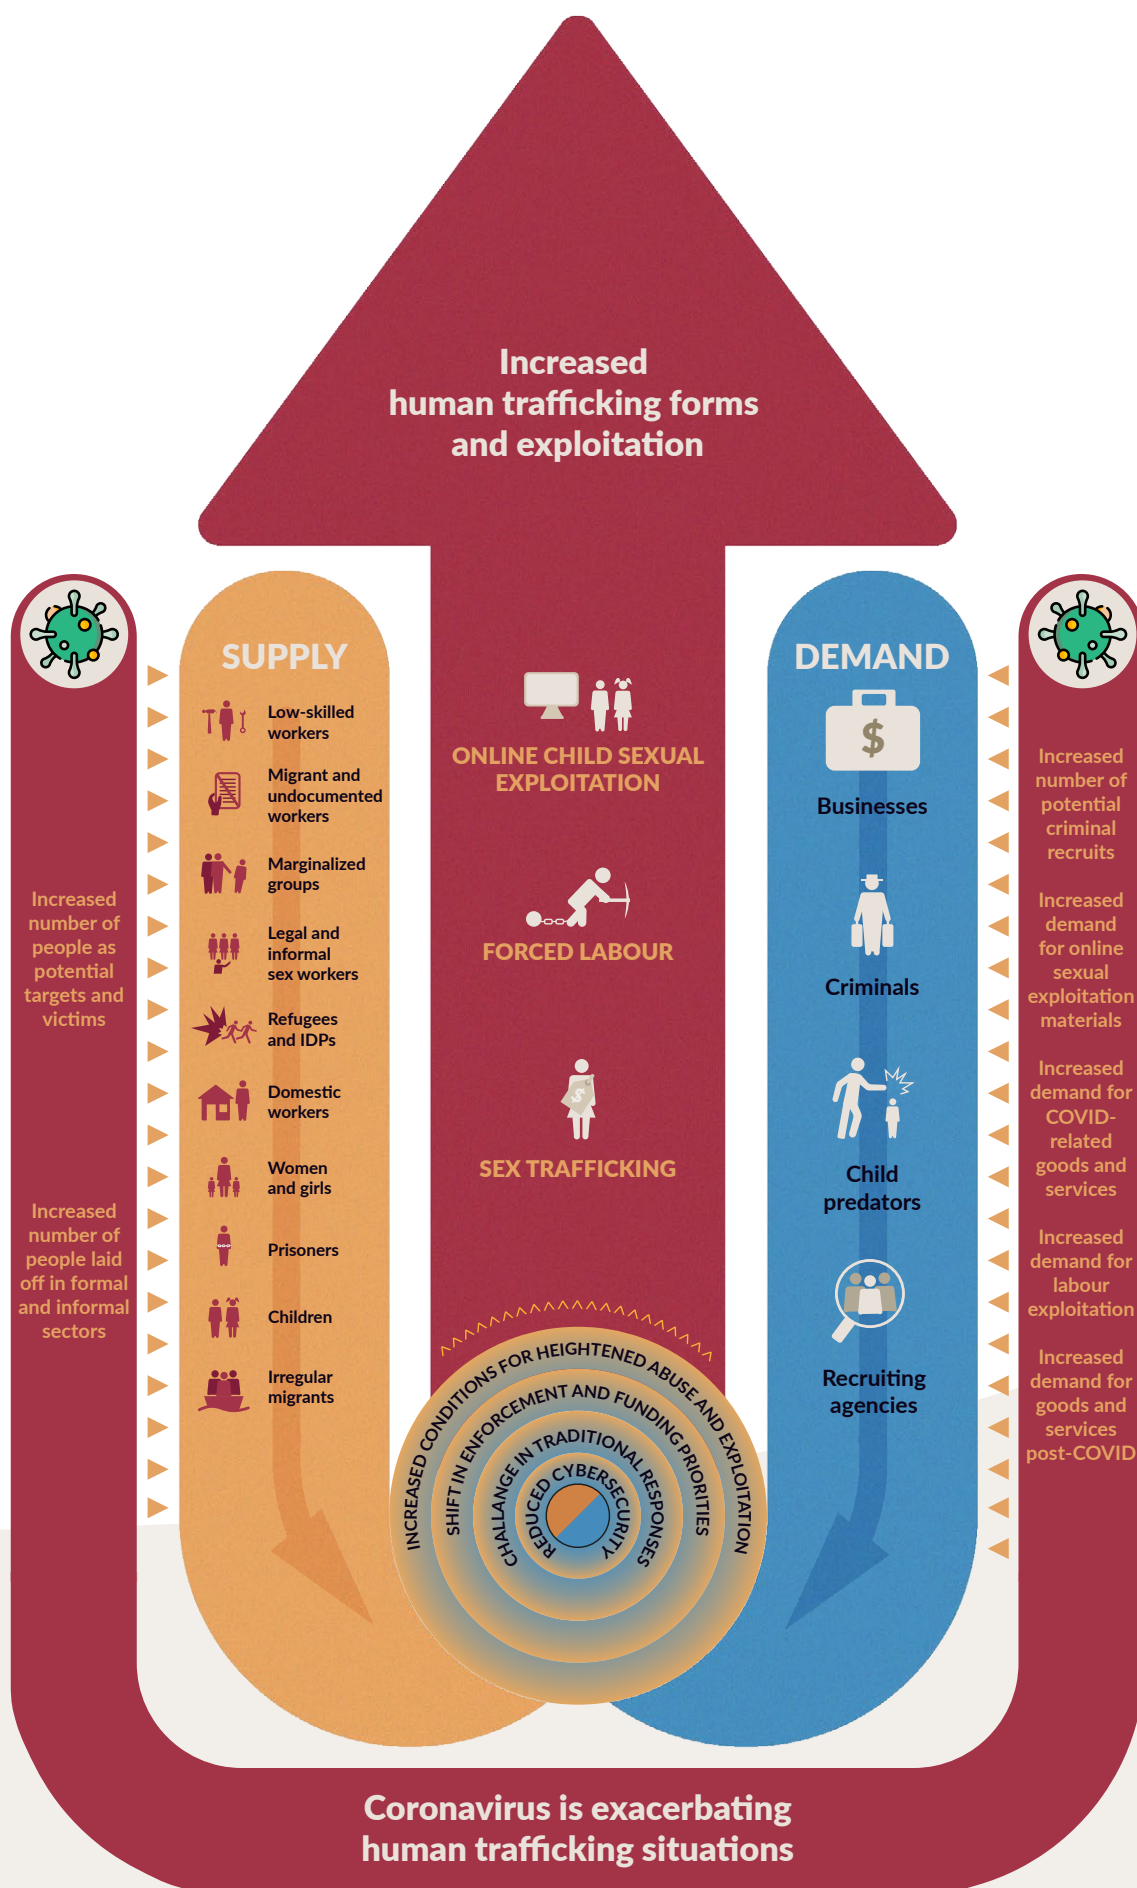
Increased human trafficking forms and exploitation

Increased number of people as potential targets and victims

Increased number of people laid off in formal and informal sectors

SUPPLY

Low-skilled workers

Migrant and undocumented workers

Marginalized groups

Legal and informal sex workers

Refugees and IDPs

Domestic workers

Women and girls

Prisoners

Children

Irregular migrants

ONLINE CHILD SEXUAL EXPLOITATION

FORCED LABOUR

SEX TRAFFICKING

INCREASED CONDITIONS FOR HEIGHTENED ABUSE AND EXPLOITATION

SHIFT IN ENFORCEMENT AND FUNDING PRIORITIES

CHALLANGE IN TRADITIONAL RESPONSES

REDUCED CYBERSECURITY

DEMAND

$

Businesses

Criminals

Child predators

Recruiting agencies

Increased number of potential criminal recruits

Increased demand for online sexual exploitation materials

Increased demand for COVID-related goods and services

Increased demand for labour exploitation

Increased demand for goods and services post-COVID

Coronavirus is exacerbating human trafficking situations